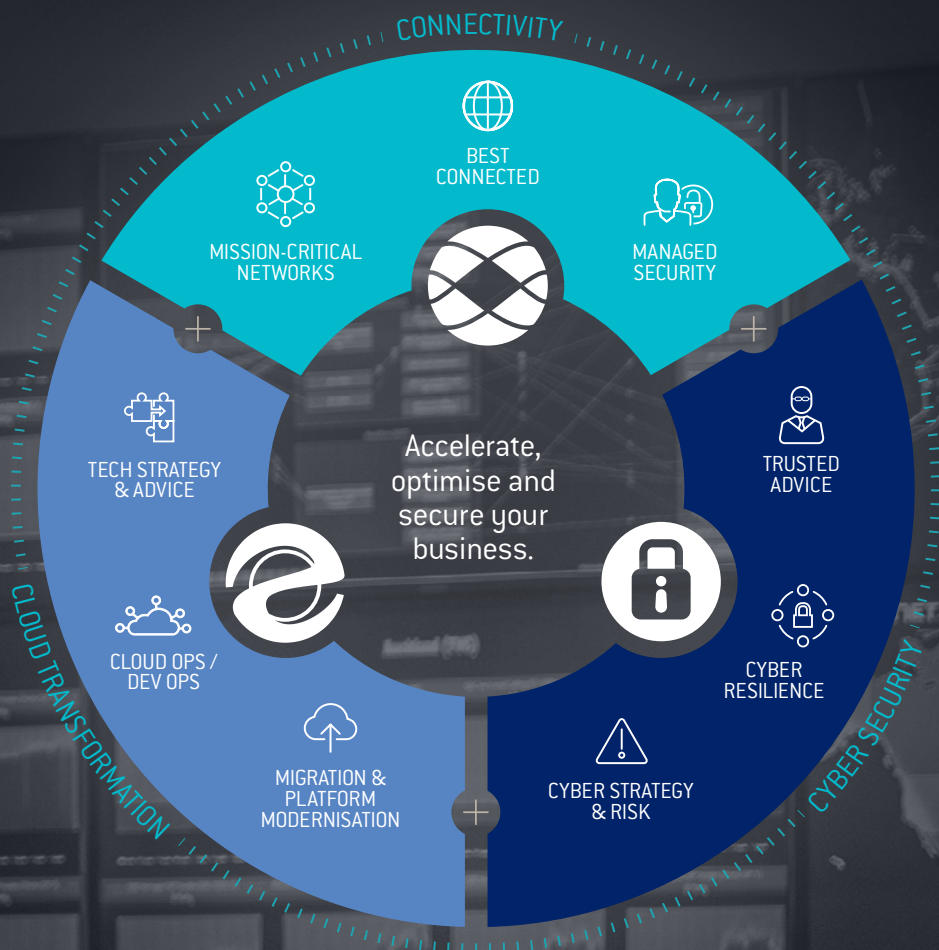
CONNECTIVITY

BEST CONNECTED

MISSION-CRITICAL NETWORKS

MANAGED SECURITY

TECH STRATEGY & ADVICE

Accelerate, optimise and secure your business.

TRUSTED ADVICE

CLOUD OPS / DEV OPS

CYBER RESILIENCE

MIGRATION & PLATFORM MODERNISATION

CYBER STRATEGY & RISK

CLOUD TRANSFORMATION

CYBER SECURITY